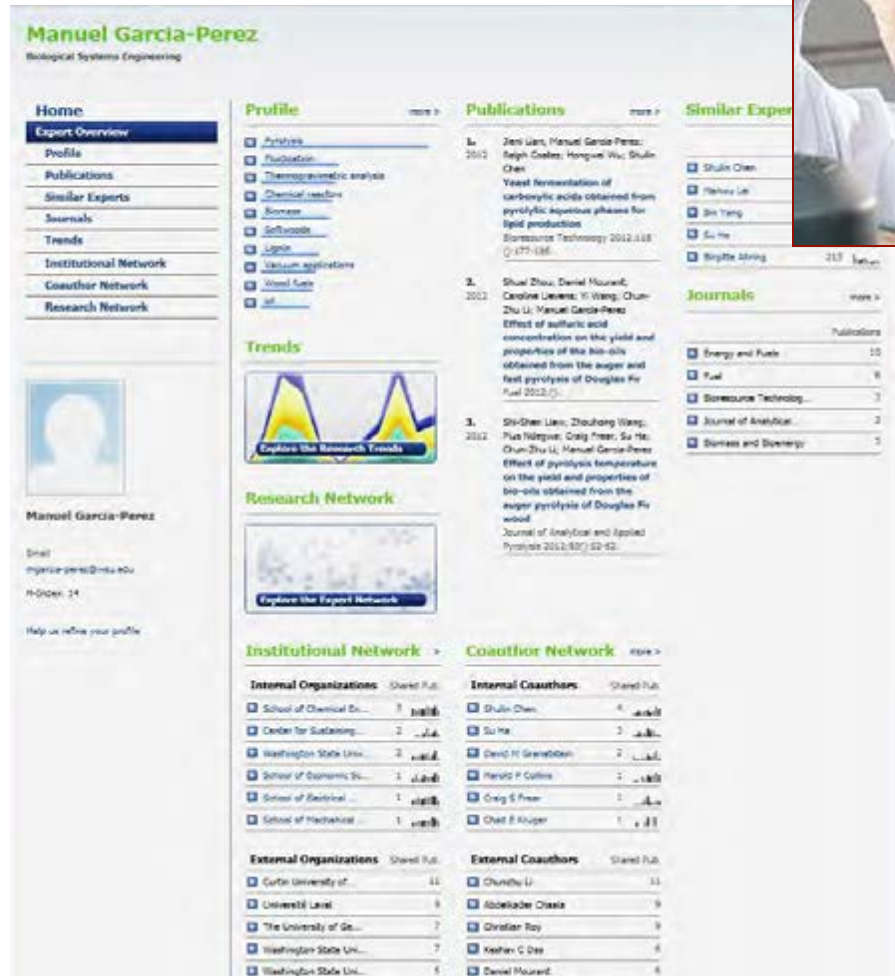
Manuel Garcia-Perez
Biological Systems Engineering

Home
Expert Overview
Profile
Publications
Similar Experts
Journals
Trends
Institutional Network
Coauthor Network
Research Network

Manuel Garcia-Perez
Email
mgarcia-perez@wsu.edu
H-Index: 14
Help us refine your profile

Profile more >
Pyrolysis
Fluidization
Thermogravimetric analysis
Chemical reactions
Biomass
Softwoods
Lignin
Vacuum applications
Wood fuels
oil

Trends
Explore the Research Trends

Research Network
Explore the Expert Network

Publications more >
1. 2012 Jieni Lian, Manuel Garcia-Perez, Ralph Coates, Hongwei Wu, Shulin Chen
Yeast fermentation of carboxylic acids obtained from pyrolytic aqueous phase for lipid production
Bioresource Technology 2012;118 ():177-186

2. 2012 Shuai Zhou, Daniel Mourant, Caroline Lievens, Yi Wang, Chun-Zhu Li, Manuel Garcia-Perez
Effect of sulfuric acid concentration on the yield and properties of the bio-oils obtained from the auger and fast pyrolysis of Douglas Fir
Fuel 2012;()

3. 2012 Shi-Shen Liaw, Zhouhong Wang, Pius Ndegwa, Craig Frear, Su Ha, Chun-Zhu Li, Manuel Garcia-Perez
Effect of pyrolysis temperature on the yield and properties of bio-oils obtained from the auger pyrolysis of Douglas Fir wood
Journal of Analytical and Applied Pyrolysis 2012;93():52-62.

Similar Exper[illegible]
Shulin Chen
Hanwu Lei
Bin Yang
Su Ha
Birgitte Ahring 213

Journals more >
Publications
Energy and Fuels 10
Fuel 6
Bioresource Technolog... 3
Journal of Analytical... 3
Biomass and Bioenergy 3

Institutional Network >
Internal Organizations Shared Pub.
School of Chemical En... 3
Center for Sustaining... 2
Washington State Univ... 2
School of Economic Sc... 1
School of Electrical ... 1
School of Mechanical ... 1

External Organizations Shared Pub.
Curtin University of... 11
Université Laval 9
The University of Ge... 7
Washington State Uni... 7
Washington State Uni... 5

Coauthor Network more >
Internal Coauthors Shared Pub.
Shulin Chen 4
Su Ha 3
David H Gransbitten 2
Harold P Collins 2
Craig E Frear 1
Chad E Kruger 1

External Coauthors Shared Pub.
Chunzhu Li 11
Abdelkader Chaala 9
Christian Roy 9
Keshav C Das 6
Daniel Mourant 6